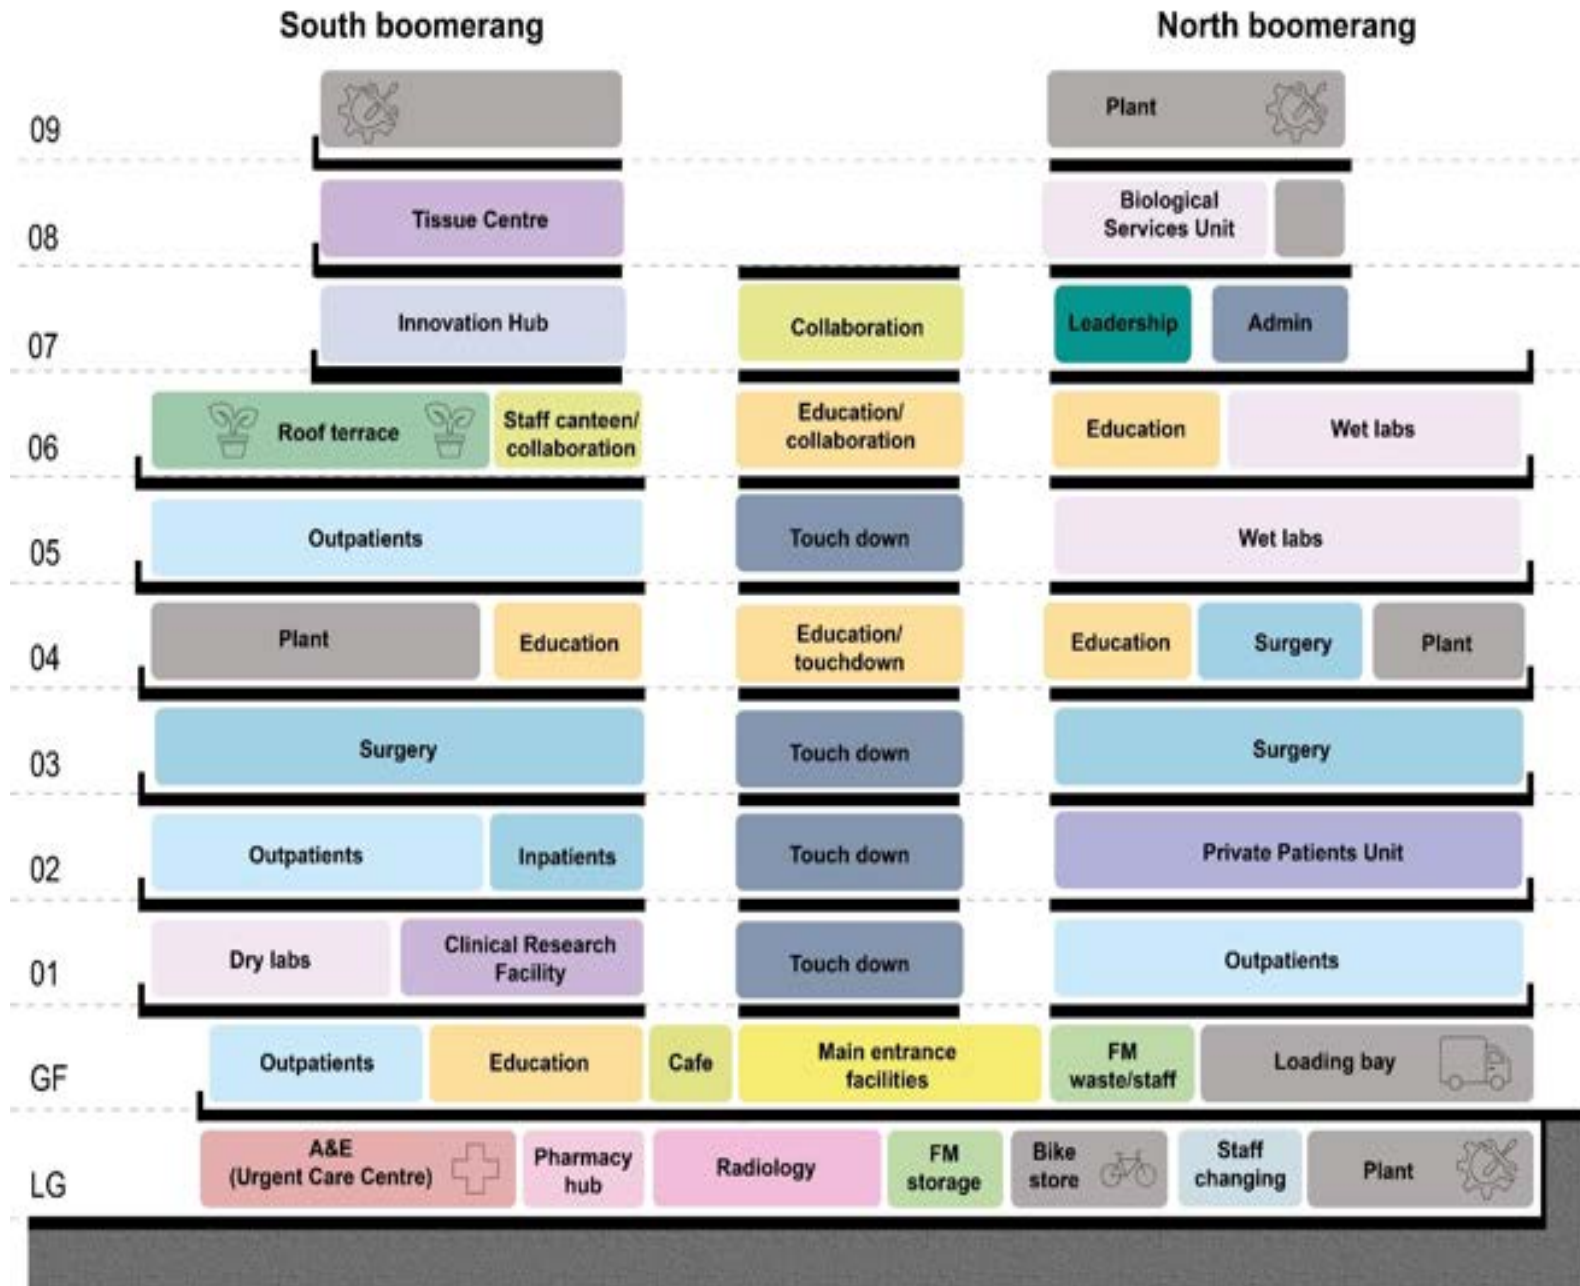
South boomerang

North boomerang

09

Plant

08

Tissue Centre

Biological Services Unit

07

Innovation Hub

Collaboration

Leadership

Admin

06

Roof terrace

Staff canteen/ collaboration

Education/ collaboration

Education

Wet labs

05

Outpatients

Touch down

Wet labs

04

Plant

Education

Education/ touchdown

Education

Surgery

Plant

03

Surgery

Touch down

Surgery

02

Outpatients

Inpatients

Touch down

Private Patients Unit

01

Dry labs

Clinical Research Facility

Touch down

Outpatients

GF

Outpatients

Education

Cafe

Main entrance facilities

FM waste/staff

Loading bay

LG

A&E (Urgent Care Centre)

Pharmacy hub

Radiology

FM storage

Bike store

Staff changing

Plant